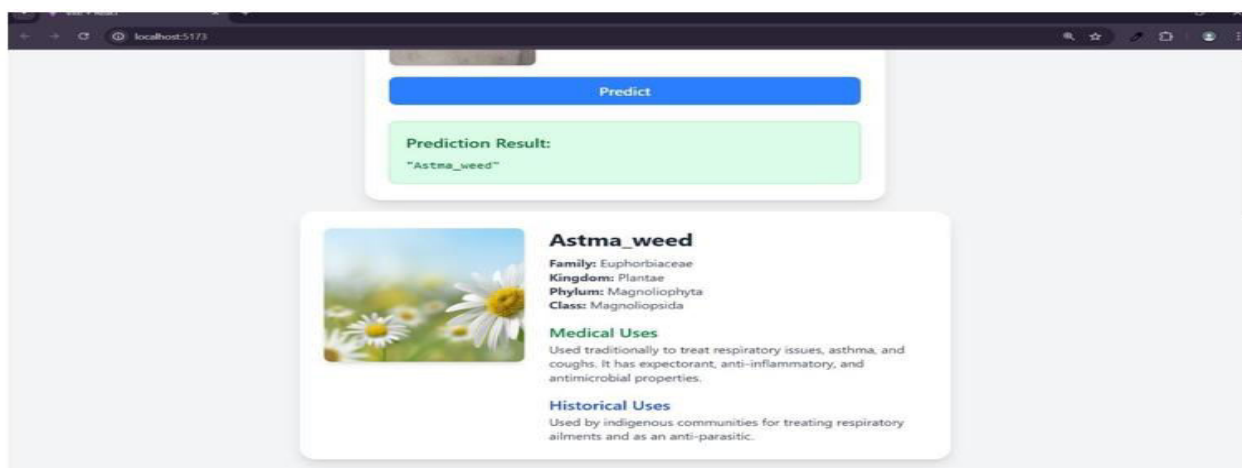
Vite + React

localhost:5173

Predict

Prediction Result:

"Astma_weed"

Astma_weed

Family: Euphorbiaceae
Kingdom: Plantae
Phylum: Magnoliophyta
Class: Magnoliopsida

Medical Uses

Used traditionally to treat respiratory issues, asthma, and coughs. It has expectorant, anti-inflammatory, and antimicrobial properties.

Historical Uses

Used by indigenous communities for treating respiratory ailments and as an anti-parasitic.